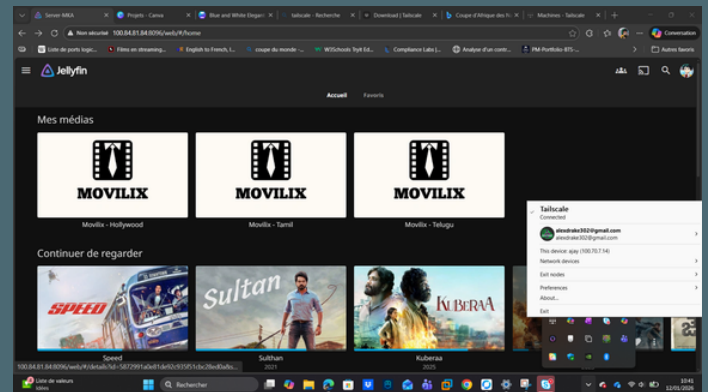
Server MKX | Projets - Canva | Blue and White Elegant | tailscale - Recherche | Download | Tailscale | Coupe d'Afrique des N | Machines - Tailscale

Non sécurisé 100.84.81.84:8096/web/#/home

Conversation

Liste de ports logic... | Films en streaming... | English to French, I... | coupe du monde -... | W3Schools Tryit Ed... | Compliance Labs | ... | Analyse d'un contr... | PM-Portfolio-BTS-... | Autres favoris

Jellyfin

Accueil Favoris

Mes médias

MOVILIX
Movilix - Hollywood

MOVILIX
Movilix - Tamil

MOVILIX
Movilix - Telugu

Continuer de regarder

SPEED
Speed

Sultan
Sulthan
2021

KUBERAA
Kuberaa
2025

Tailscale
Connected

alexdrake302@gmail.com
alexdrake302@gmail.com

This device: ajay (100.70.7.14)

Network devices

Exit nodes

Preferences

About...

Exit

100.84.81.84:8096/web/#/details?id=5872991a0e81de92c9358...

Liste de valeurs
Idées

Rechercher

10:41
12/01/2026